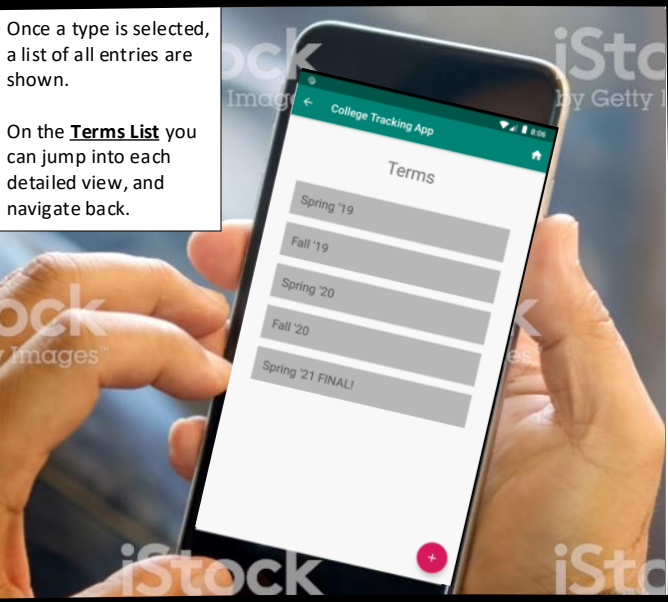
Once a type is selected, a list of all entries are shown.

On the **Terms List** you can jump into each detailed view, and navigate back.

iStock
by Getty Images

College Tracking App
8:06

Terms

Spring '19

Fall '19

Spring '20

Fall '20

Spring '21 FINAL!

+

iStock
by Getty Images

iStock

iStock